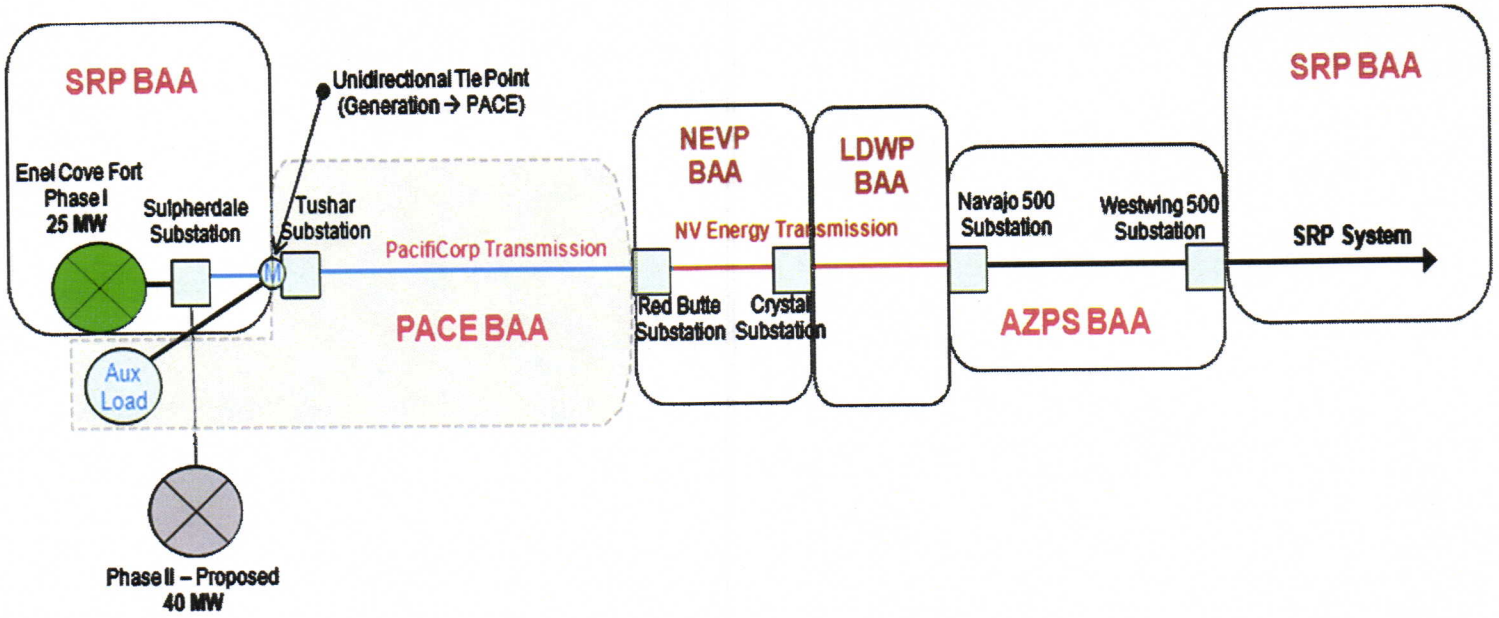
SRP BAA

Unidirectional Tie Point (Generation → PACE)

Enel Cove Fort Phase I 25 MW

Sulpherdale Substation

M

Tushar Substation

PacifiCorp Transmission

PACE BAA

Aux Load

Phase II – Proposed 40 MW

NEVP BAA

NV Energy Transmission

Red Butte Substation

Crystal Substation

LDWP BAA

Navajo 500 Substation

Westwing 500 Substation

AZPS BAA

SRP BAA

SRP System